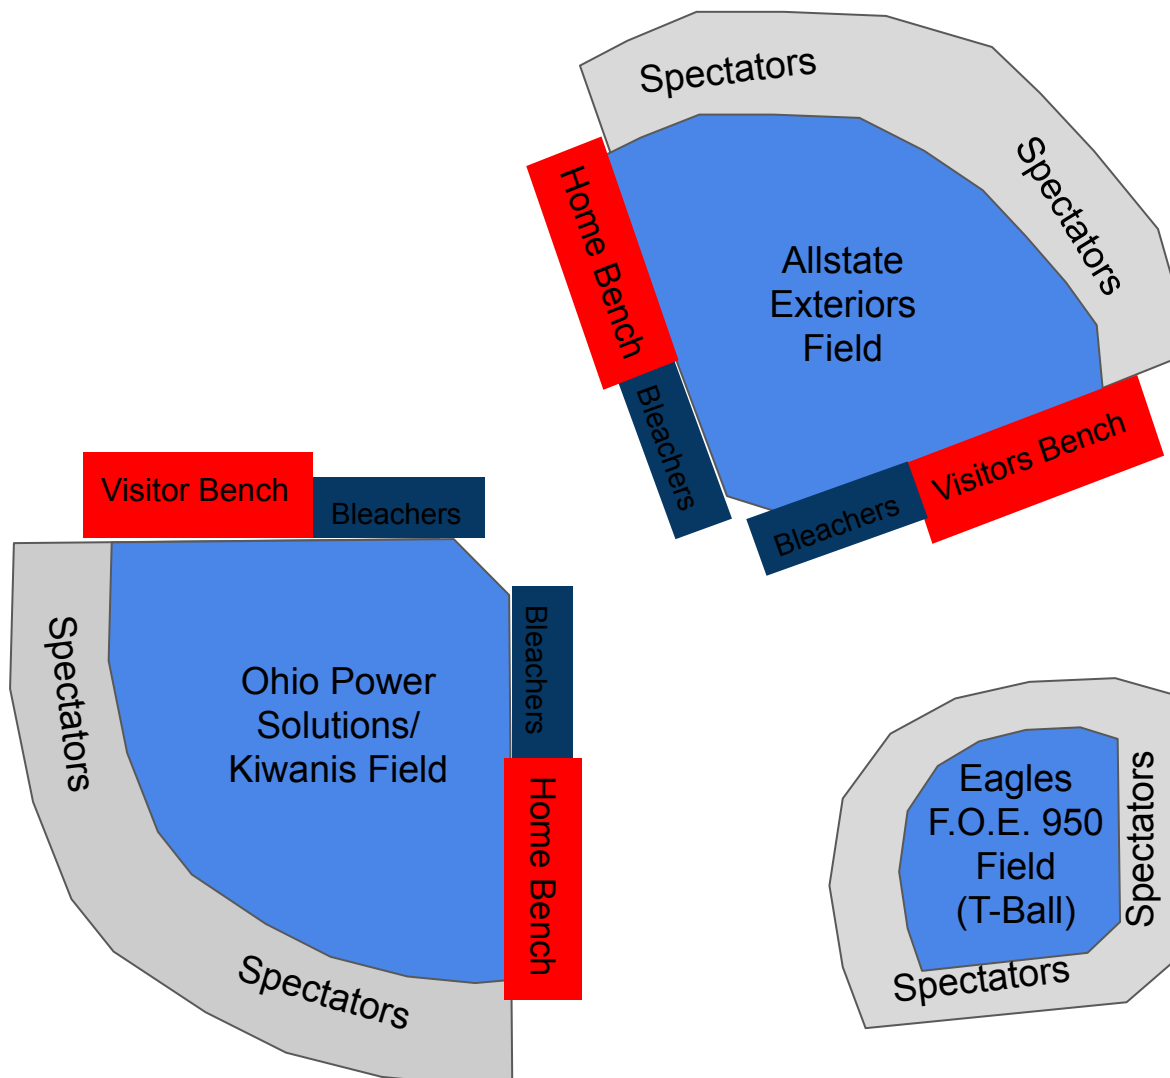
Spectators

Spectators

Home Bench

Allstate Exteriors Field

Bleachers

Visitors Bench

Bleachers

Visitor Bench

Bleachers

Spectators

Ohio Power Solutions/ Kiwanis Field

Bleachers

Home Bench

Spectators

Eagles F.O.E. 950 Field (T-Ball)

Spectators

Spectators